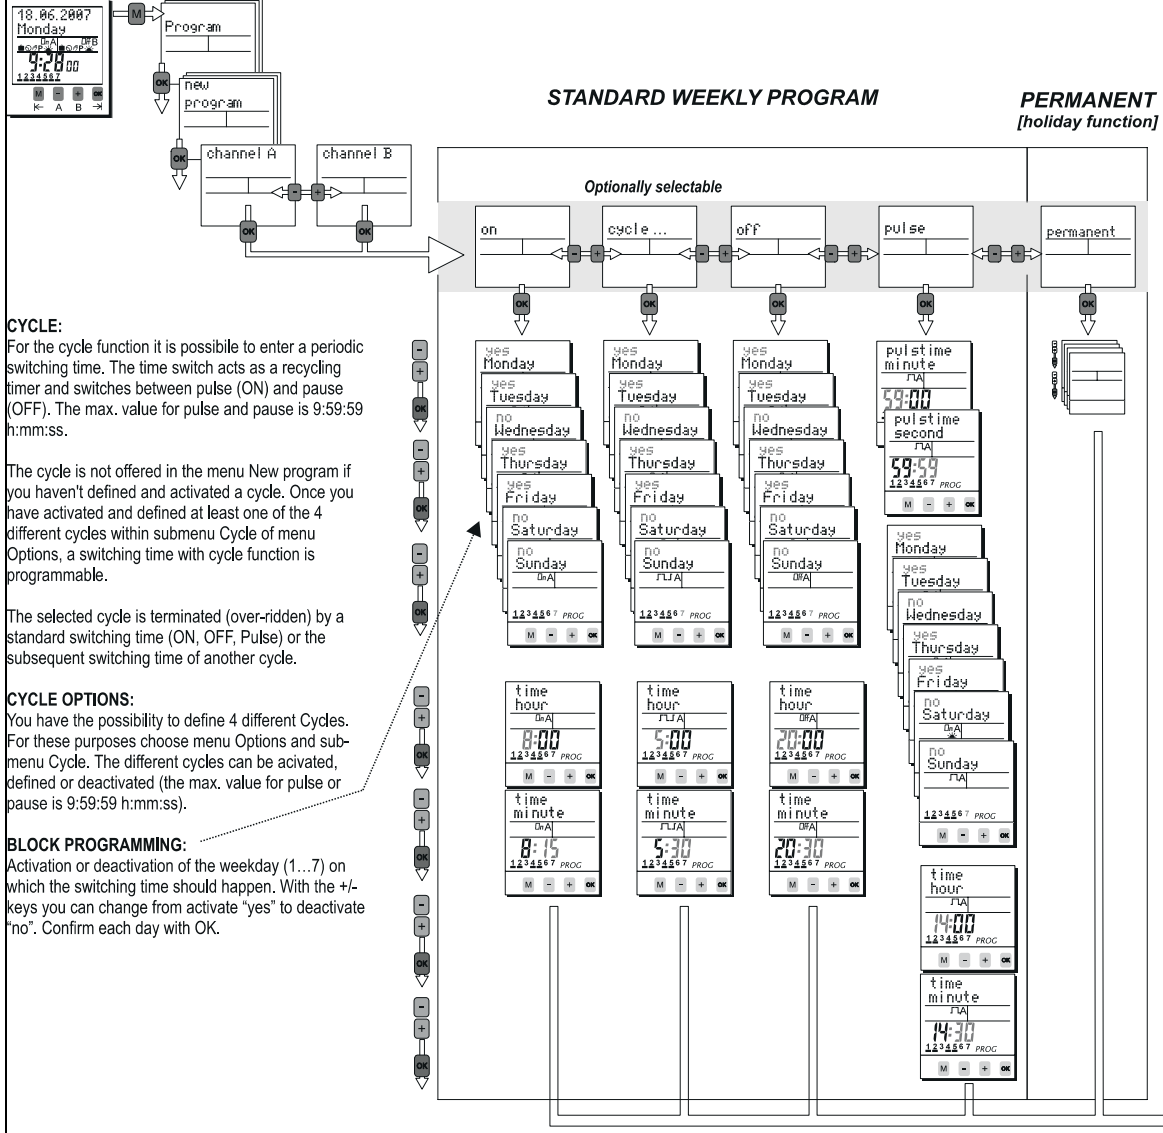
18.06.2007
Monday
9:28 00
1234567
M - + OK
← A B →

M
Program

OK
new program

OK
channel A
channel B

OK OK

STANDARD WEEKLY PROGRAM

PERMANENT
[holiday function]

Optionally selectable

on
cycle ...
off
pulse
permanent

OK OK OK OK OK

CYCLE:
For the cycle function it is possibile to enter a periodic switching time. The time switch acts as a recycling timer and switches between pulse (ON) and pause (OFF). The max. value for pulse and pause is 9:59:59 h:mm:ss.

The cycle is not offered in the menu New program if you haven't defined and activated a cycle. Once you have activated and defined at least one of the 4 different cycles within submenu Cycle of menu Options, a switching time with cycle function is programmable.

The selected cycle is terminated (over-ridden) by a standard switching time (ON, OFF, Pulse) or the subsequent switching time of another cycle.

CYCLE OPTIONS:
You have the possibility to define 4 different Cycles. For these purposes choose menu Options and submenu Cycle. The different cycles can be acivated, defined or deactivated (the max. value for pulse or pause is 9:59:59 h:mm:ss).

BLOCK PROGRAMMING:
Activation or deactivation of the weekday (1…7) on which the switching time should happen. With the +/- keys you can change from activate "yes" to deactivate "no". Confirm each day with OK.

yes Monday
yes Tuesday
no Wednesday
yes Thursday
yes Friday
no Saturday
no Sunday
1234567 PROG
M - + OK

yes Monday
yes Tuesday
no Wednesday
yes Thursday
yes Friday
no Saturday
no Sunday
1234567 PROG
M - + OK

yes Monday
yes Tuesday
no Wednesday
yes Thursday
yes Friday
no Saturday
no Sunday
1234567 PROG
M - + OK

pulstime minute
59:00
pulstime second
59:59
1234567 PROG
M - + OK

yes Monday
yes Tuesday
no Wednesday
yes Thursday
yes Friday
no Saturday
no Sunday
1234567 PROG
M - + OK

time hour
8:00
1234567 PROG
M - + OK
time minute
8:15
1234567 PROG
M - + OK

time hour
5:00
1234567 PROG
M - + OK
time minute
5:30
1234567 PROG
M - + OK

time hour
20:00
1234567 PROG
M - + OK
time minute
20:30
1234567 PROG
M - + OK

time hour
14:00
1234567 PROG
M - + OK
time minute
14:30
1234567 PROG
M - + OK